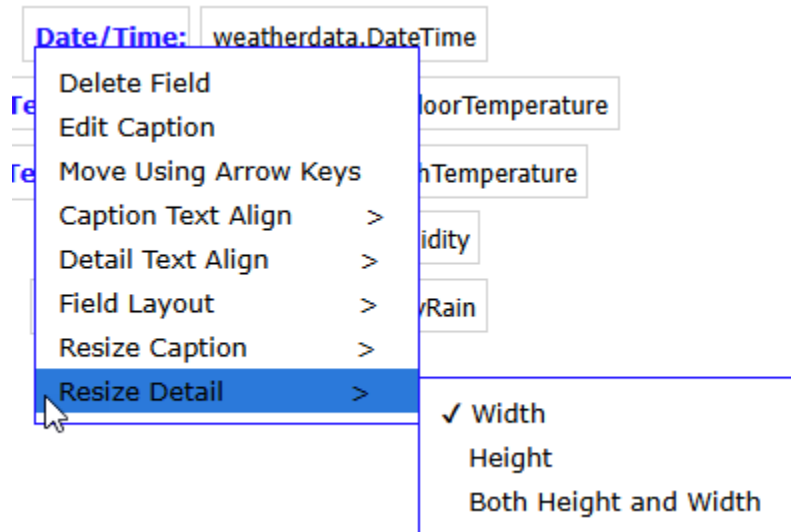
Date/Time: weatherdata.DateTime

Te loorTemperature

Te hTemperature

idity

yRain

Delete Field
Edit Caption
Move Using Arrow Keys
Caption Text Align >
Detail Text Align >
Field Layout >
Resize Caption >
Resize Detail >

✓ Width
Height
Both Height and Width